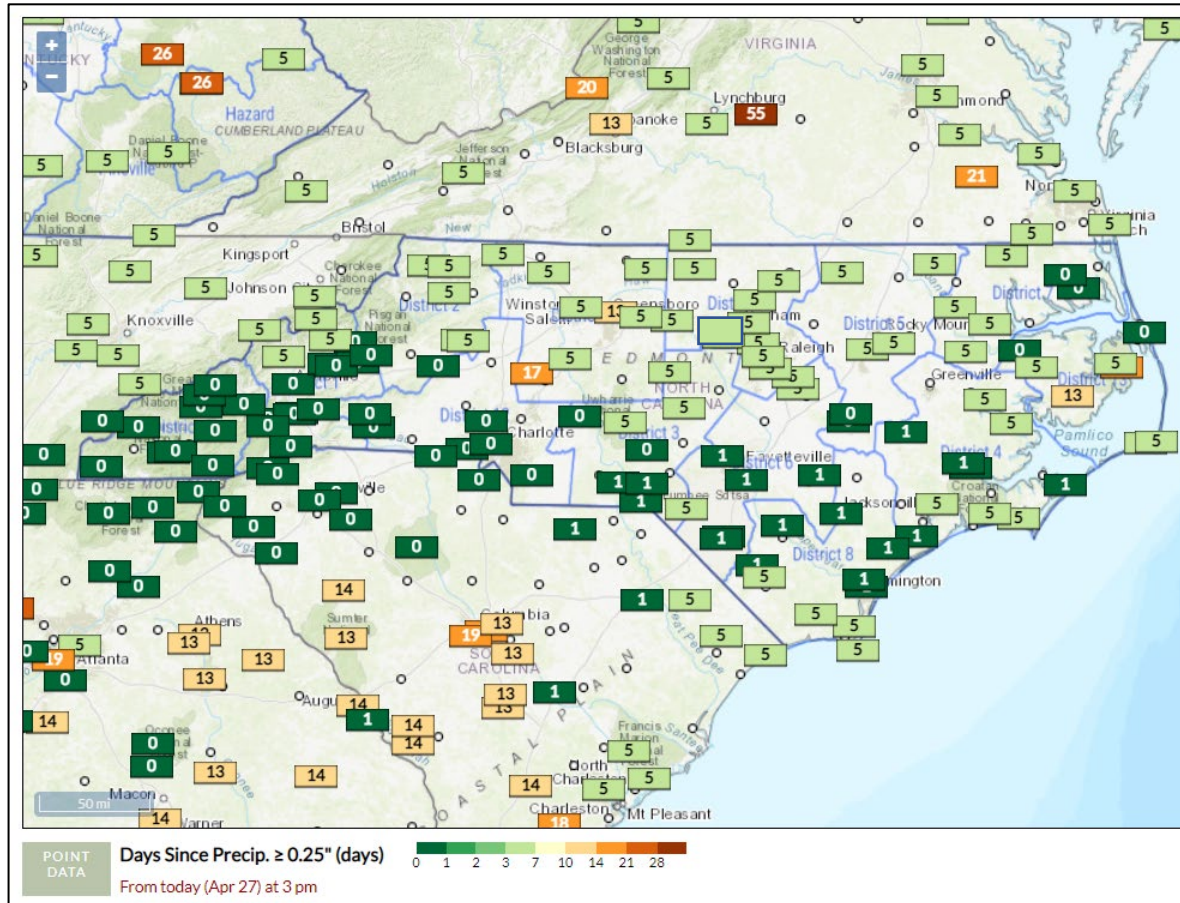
+
−
NTUCKY
26
26
5
Hazard
CUMBERLAND PLATEAU
Daniel Boone National Forest
5
5
5
George Washington National Forest
5
VIRGINIA
5
20
Lynchburg
55
13
Roanoke
5
Jefferson National Forest
Blacksburg
5
5
Richmond
5
5
21
Norfolk
5
Virginia Beach
5
Daniel Boone National Forest
5
5
Bristol
Kingsport
5
5
Johnson City
Cherokee National Forest
5
5
5
5
5
5
5
5
5
5
5
5
5
5
Knoxville
5
5
5
5
Pisgah National Forest
District 2
Winston-Salem
Greensboro
13
5
5
5
Durham
Raleigh
5
District 5
Rocky Mount
5
5
District 1
0
0
0
5
5
5
5
5
5
0
0
5
0
0
0
0
0
17
5
PIEDMONT
NORTH CAROLINA
5
5
5
Greenville
5
5
District 2
5
13
Great Smoky Mountains National Park
0
0
0
0
0
0
0
0
0
0
0
0
0
0
0
Uwharrie National Forest
5
District 3
Charlotte
0
0
0
0
0
0
0
1
Fayetteville
District 6
1
1
0
1
Pamlico Sound
5
District 4
1
0
0
0
0
0
0
0
BLUE RIDGE MOUNTAINS
0
Greenville
0
0
0
0
0
1
1
1
Lumbee Saponi
1
5
Jacksonville
5
Croatan National Forest
5
5
1
Forest
0
0
0
0
1
1
1
1
District 8
1
5
1
1
Wilmington
0
0
14
1
5
5
5
5
Athens
13
Sumter National Forest
13
19
13
Columbia
13
SOUTH CAROLINA
5
5
19
Atlanta
0
13
13
13
14
Augusta
13
1
13
COASTAL PLAIN
14
1
14
14
Oconee National Forest
0
0
13
14
14
Francis Marion National Forest
5
5
North Charleston
5
Charleston
18
Mt Pleasant
50 mi
Macon
14
Warner
POINT DATA
Days Since Precip. ≥ 0.25" (days)
From today (Apr 27) at 3 pm
0 1 2 3 7 10 14 21 28